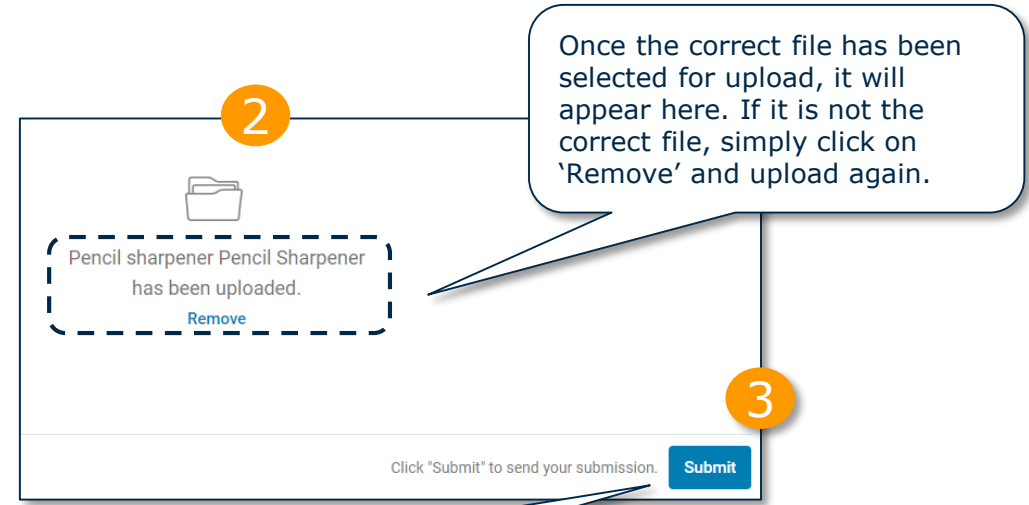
2

Once the correct file has been selected for upload, it will appear here. If it is not the correct file, simply click on 'Remove' and upload again.

Pencil sharpener Pencil Sharpener has been uploaded.

Remove

3

Click "Submit" to send your submission.

Submit